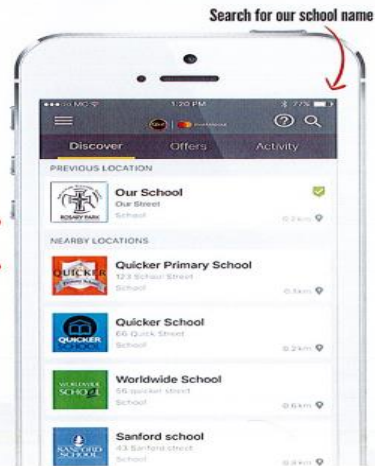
Search for our school name

1:20 PM

77%

Discover

Offers

Activity

PREVIOUS LOCATION

ROSARY PARK

Our School

Our Street

School

0.2km

NEARBY LOCATIONS

QUICKER

Quicker Primary School

123 School Street

School

0.3km

QUICKER

Quicker School

66 Quick Street

School

0.2km

WORLDWIDE SCHOOL

Worldwide School

56 quicker street

School

0.6km

SANFORD

Sanford school

43 Sanford street

School

0.8km